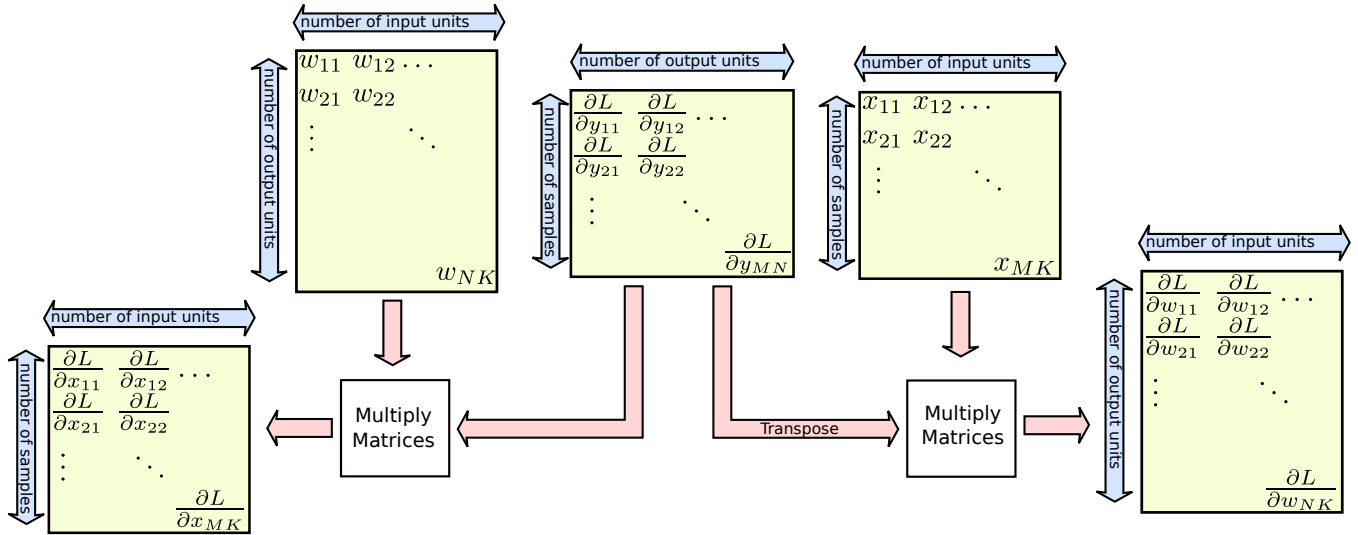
number of input units

number of output units

$w_{11}$ $w_{12}$ $\cdots$
$w_{21}$ $w_{22}$
$\vdots$ $\ddots$
$w_{NK}$

number of output units

number of samples

$\frac{\partial L}{\partial y_{11}}$ $\frac{\partial L}{\partial y_{12}}$ $\cdots$
$\frac{\partial L}{\partial y_{21}}$ $\frac{\partial L}{\partial y_{22}}$
$\vdots$ $\ddots$
$\frac{\partial L}{\partial y_{MN}}$

number of input units

number of samples

$x_{11}$ $x_{12}$ $\cdots$
$x_{21}$ $x_{22}$
$\vdots$ $\ddots$
$x_{MK}$

number of input units

number of samples

$\frac{\partial L}{\partial x_{11}}$ $\frac{\partial L}{\partial x_{12}}$ $\cdots$
$\frac{\partial L}{\partial x_{21}}$ $\frac{\partial L}{\partial x_{22}}$
$\vdots$ $\ddots$
$\frac{\partial L}{\partial x_{MK}}$

Multiply Matrices

Transpose

Multiply Matrices

number of input units

number of output units

$\frac{\partial L}{\partial w_{11}}$ $\frac{\partial L}{\partial w_{12}}$ $\cdots$
$\frac{\partial L}{\partial w_{21}}$ $\frac{\partial L}{\partial w_{22}}$
$\vdots$ $\ddots$
$\frac{\partial L}{\partial w_{NK}}$